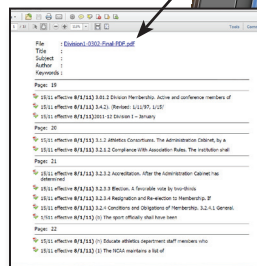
File : Division1-0302-Final-PDF.pdf
Title :
Subject :
Author :
Keywords :

Page: 19

15(1) effective 8/1/11) 3.01.2 Division Membership. Active and conference members of

15(1) effective 8/1/11) 3.4.2). (Revised: 1/11/97, 1/15/

15(1) effective 8/1/11)2011-12 Division I - January

Page: 20

15(1) effective 8/1/11) 3.1.2 Athletics Consortiums. The Administrative Cabinet, by a

15(1) effective 8/1/11) 3.2.4.2 Compliance With Association Rules. The institution shall

Page: 21

15(1) effective 8/1/11) 3.2.3.2 Accreditation. After the Administration Cabinet has determined

15(1) effective 8/1/11) 3.2.3.3 Election. A favorable vote by two-thirds

15(1) effective 8/1/11) 3.2.4.3 Resignation and Re-election to Membership. If

15(1) effective 8/1/11) 3.2.4 Conditions and Obligations of Membership. 3.2.4.1 General.

15(1) effective 8/1/11) (b) The sport officially shall have been

Page: 22

15(1) effective 8/1/11) (h) Educate athletics department staff members who

15(1) effective 8/1/11) (i) The NCAA maintains a list of